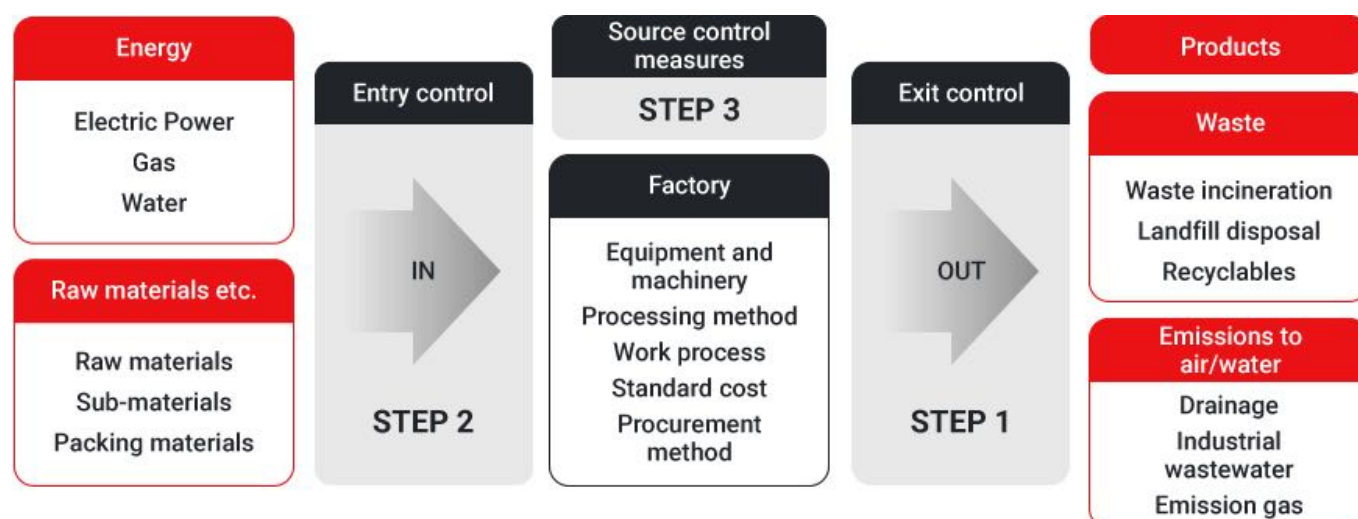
Energy

Electric Power
Gas
Water

Raw materials etc.

Raw materials
Sub-materials
Packing materials

Entry control

IN

STEP 2

Source control measures

STEP 3

Factory

Equipment and machinery
Processing method
Work process
Standard cost
Procurement method

Exit control

OUT

STEP 1

Products

Waste

Waste incineration
Landfill disposal
Recyclables

Emissions to air/water

Drainage
Industrial wastewater
Emission gas